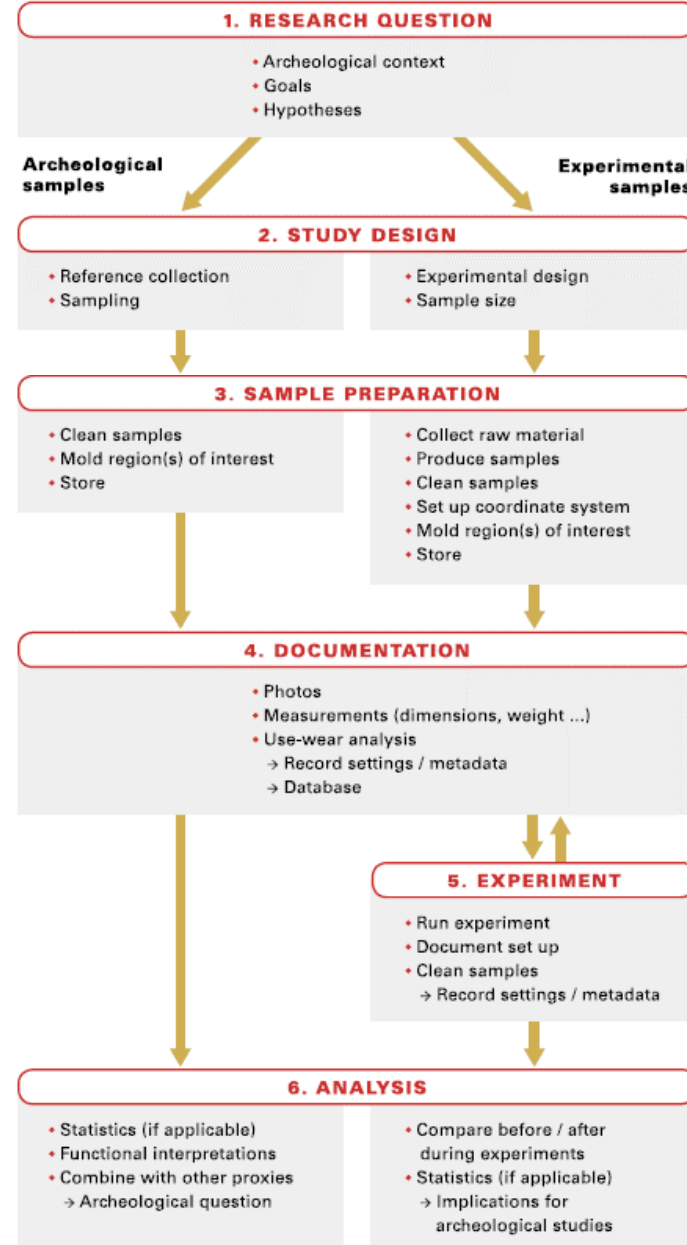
1. RESEARCH QUESTION

- Archeological context
- Goals
- Hypotheses

Archeological samples

Experimental samples

2. STUDY DESIGN

- Reference collection
- Sampling

- Experimental design
- Sample size

3. SAMPLE PREPARATION

- Clean samples
- Mold region(s) of interest
- Store

- Collect raw material
- Produce samples
- Clean samples
- Set up coordinate system
- Mold region(s) of interest
- Store

4. DOCUMENTATION

- Photos
- Measurements (dimensions, weight ...)
- Use-wear analysis
→ Record settings / metadata
→ Database

5. EXPERIMENT

- Run experiment
- Document set up
- Clean samples
→ Record settings / metadata

6. ANALYSIS

- Statistics (if applicable)
- Functional interpretations
- Combine with other proxies
→ Archeological question

- Compare before / after during experiments
- Statistics (if applicable)
→ Implications for archeological studies